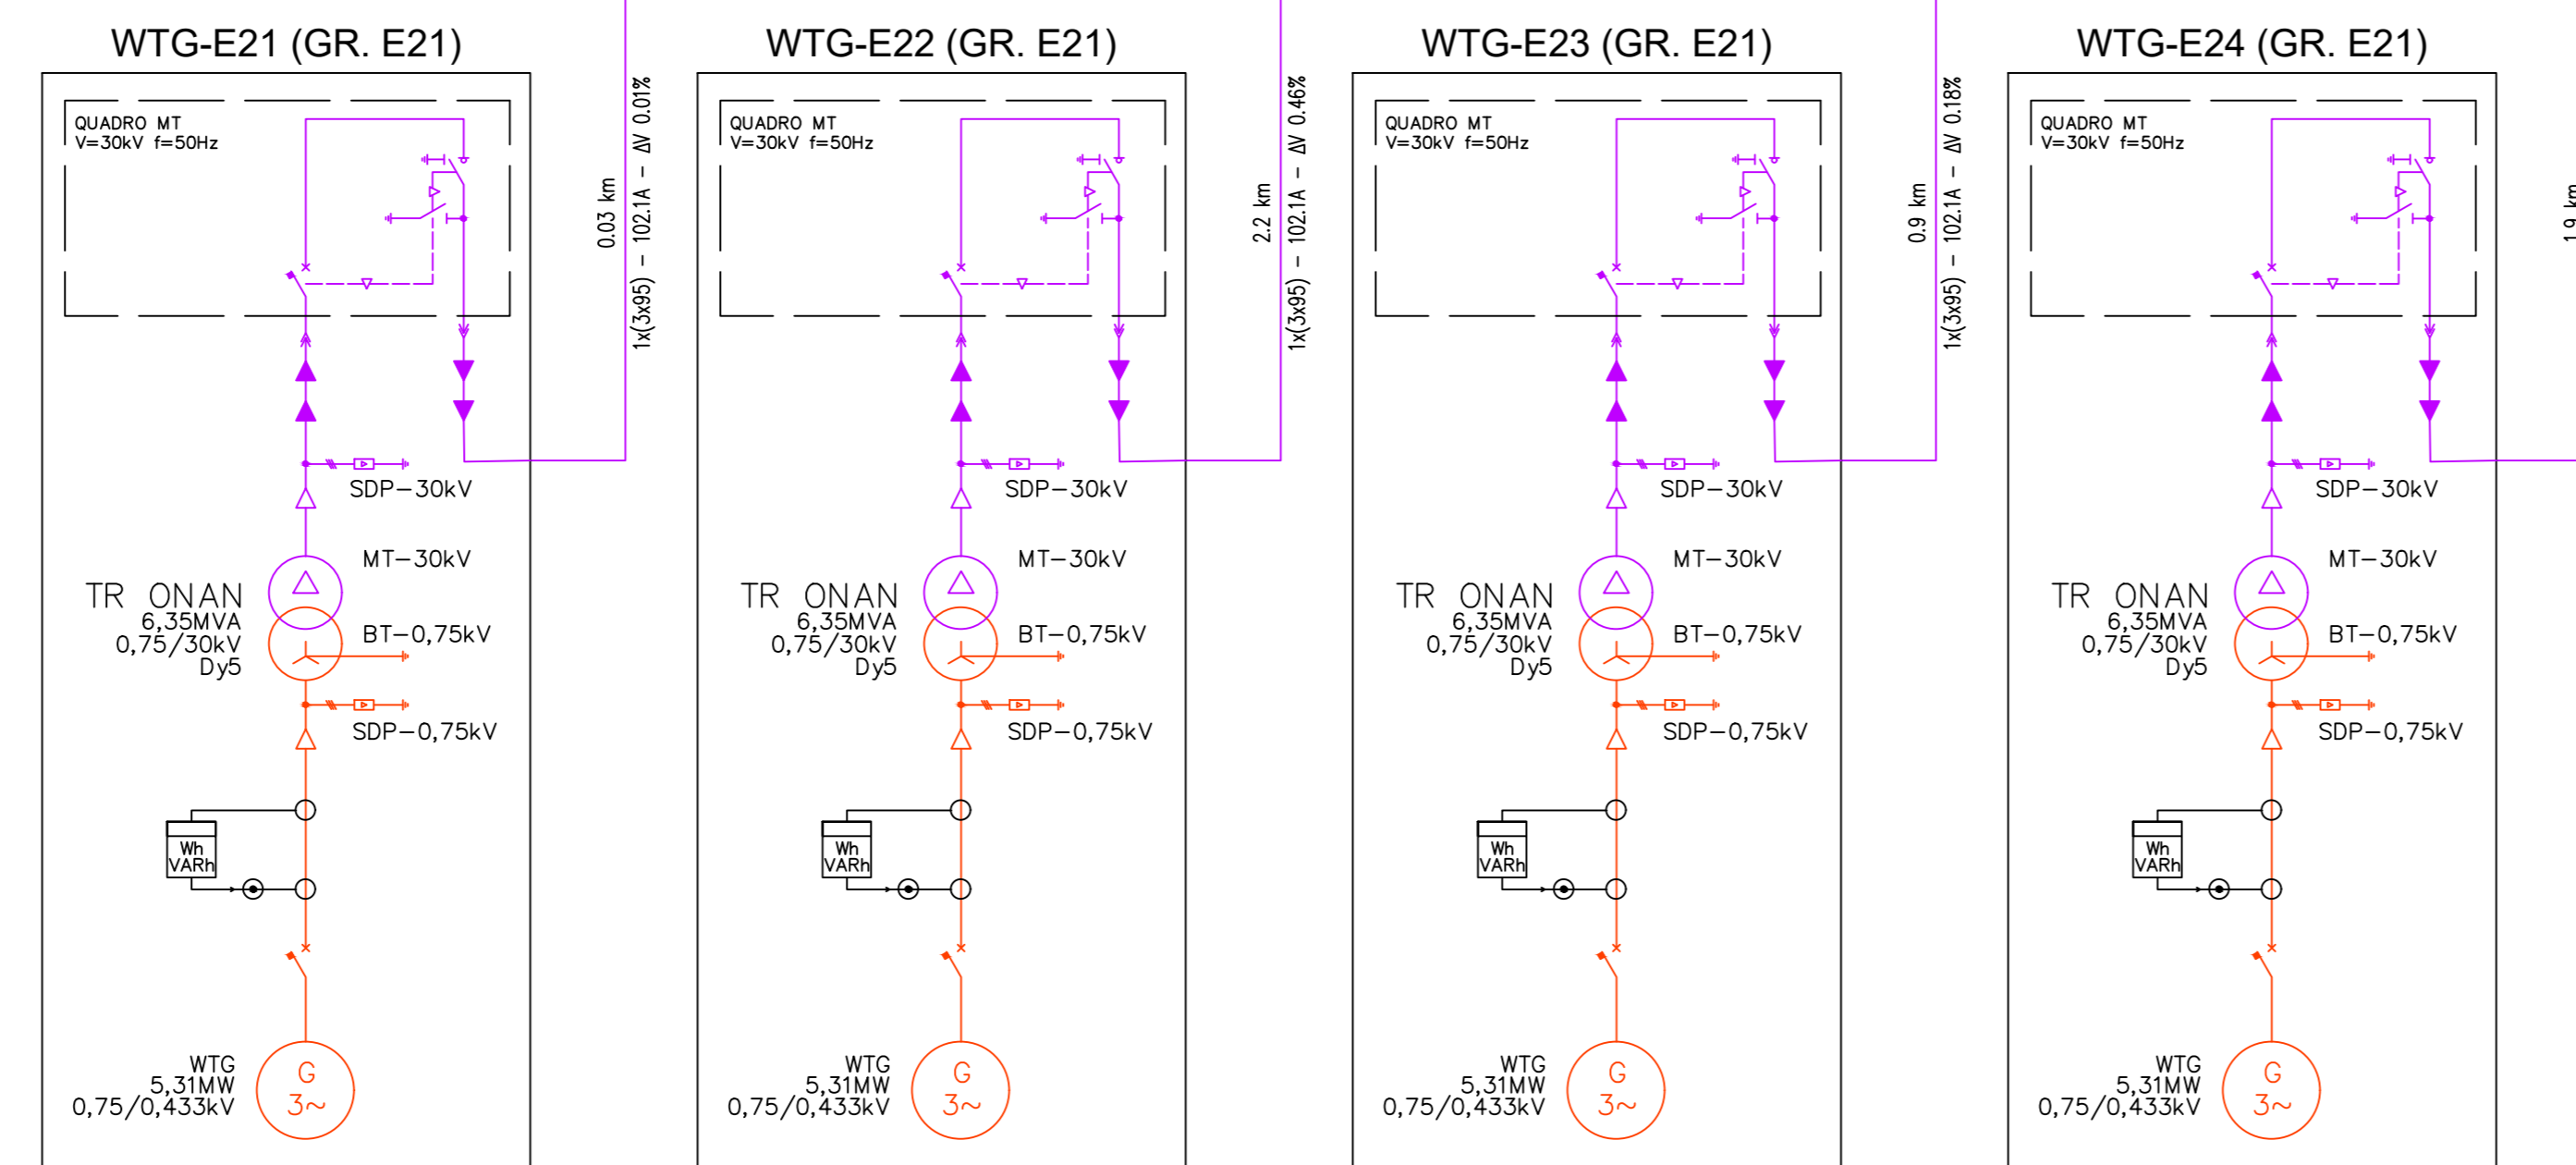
WTG-E21 (GR. E21)

QUADRO MT
V=30kV f=50Hz

0.03 km
1x(3x95) – 102.1A – ΔV 0.01%

SDP–30kV
MT–30kV
TR ONAN
6,35MVA
0,75/30kV
Dy5
BT–0,75kV
SDP–0,75kV
Wh
VARh
WTG
5,31MW
0,75/0,433kV
G
3~

WTG-E22 (GR. E21)

QUADRO MT
V=30kV f=50Hz

2.2 km
1x(3x95) – 102.1A – ΔV 0.46%

SDP–30kV
MT–30kV
TR ONAN
6,35MVA
0,75/30kV
Dy5
BT–0,75kV
SDP–0,75kV
Wh
VARh
WTG
5,31MW
0,75/0,433kV
G
3~

WTG-E23 (GR. E21)

QUADRO MT
V=30kV f=50Hz

0.9 km
1x(3x95) – 102.1A – ΔV 0.18%

SDP–30kV
MT–30kV
TR ONAN
6,35MVA
0,75/30kV
Dy5
BT–0,75kV
SDP–0,75kV
Wh
VARh
WTG
5,31MW
0,75/0,433kV
G
3~

WTG-E24 (GR. E21)

QUADRO MT
V=30kV f=50Hz

1.9 km

SDP–30kV
MT–30kV
TR ONAN
6,35MVA
0,75/30kV
Dy5
BT–0,75kV
SDP–0,75kV
Wh
VARh
WTG
5,31MW
0,75/0,433kV
G
3~